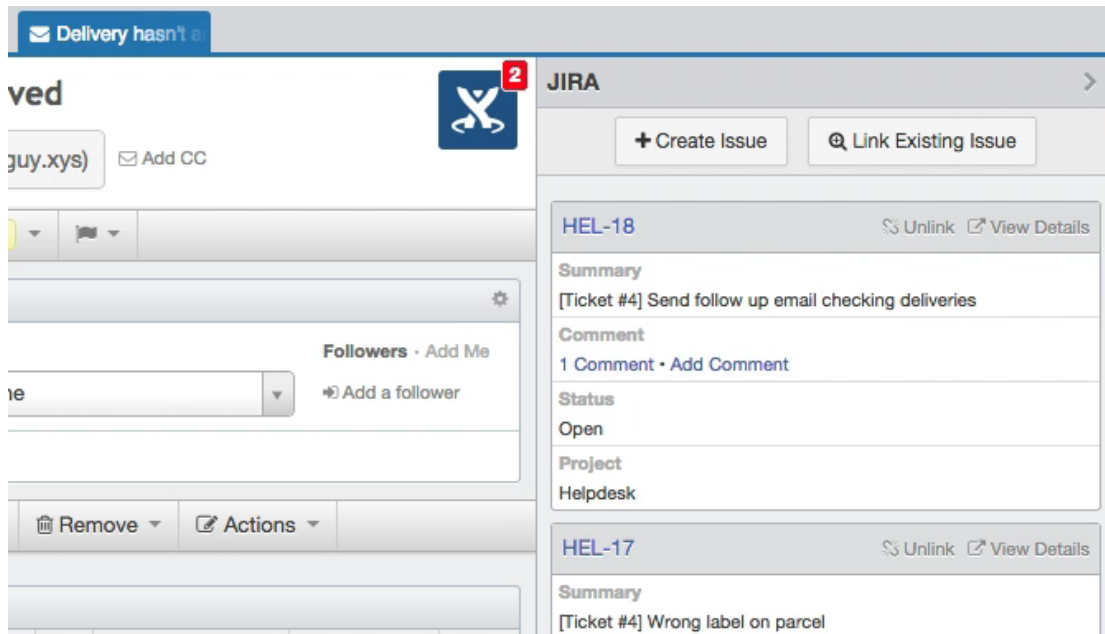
Delivery hasn't a

ved

guy.xys)

Add CC

2

JIRA

Create Issue

Link Existing Issue

Followers · Add Me

ne

Add a follower

Remove

Actions

HEL-18

Unlink

View Details

Summary

[Ticket #4] Send follow up email checking deliveries

Comment

1 Comment · Add Comment

Status

Open

Project

Helpdesk

HEL-17

Unlink

View Details

Summary

[Ticket #4] Wrong label on parcel